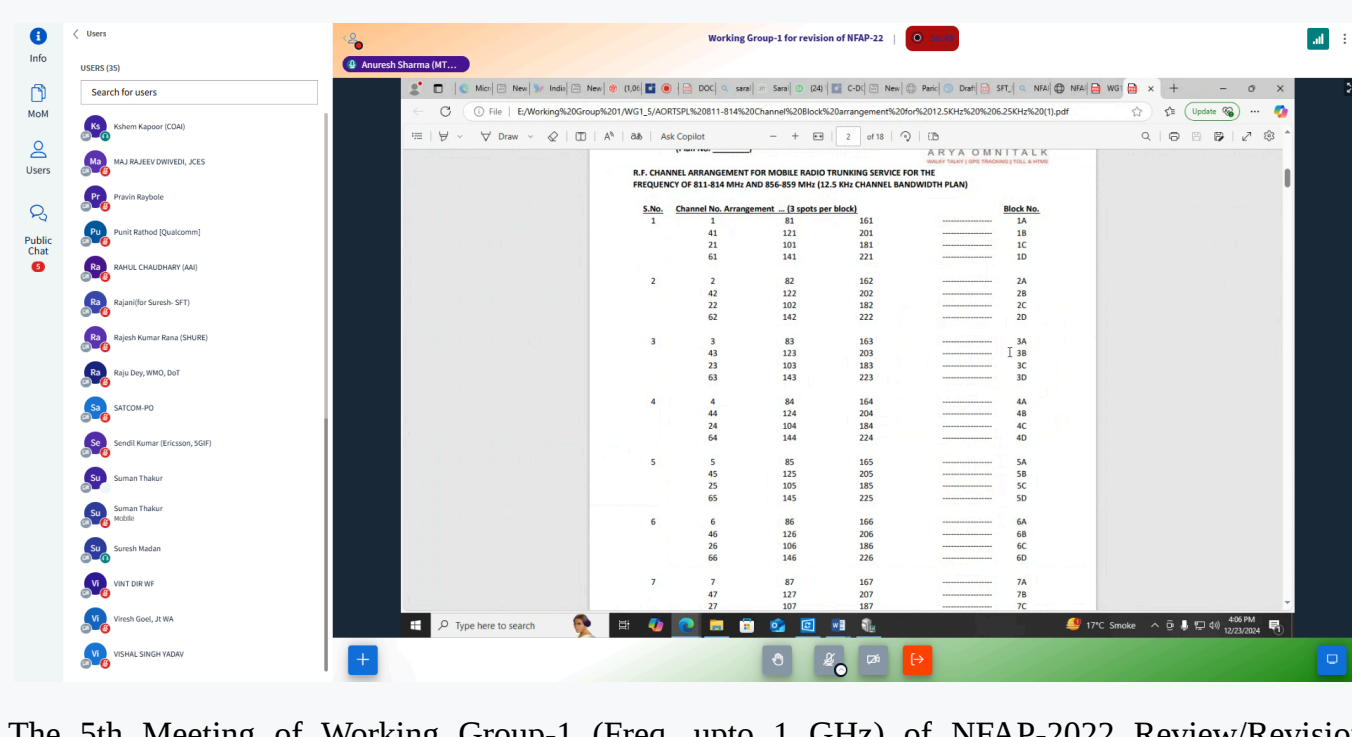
Info

MoM

Users

Public Chat
5

Users

USERS (35)

Search for users

Ks Kshem Kapoor (COAI)
Ma MAJ RAJEEV DWIVEDI, JCES
Pr Pravin Raybole
Pu Punit Rathod [Qualcomm]
Ra RAHUL CHAUDHARY (AAI)
Ra Rajani(for Suresh- SFT)
Ra Rajesh Kumar Rana (SHURE)
Ra Raju Dey, WMO, DoT
Sa SATCOM-PO
Se Sendil Kumar (Ericsson, SGIF)
Su Suman Thakur
Su Suman Thakur Mobile
Su Suresh Madan
Vi VINT DIR WF
Vi Viresh Goel, Jt WA
Vi VISHAL SINGH YADAV

Working Group-1 for revision of NFAP-22

Anuresh Sharma (MT...

File | E:/Working%20Group%201/WG1_5/AORTSPL%20811-814%20Channel%20Block%20arrangement%20for%2012.5KHz%20%206.25KHz%20(1).pdf

Update

Draw | Ask Copilot | 2 of 18

ARYA OMNITALK

R.F. CHANNEL ARRANGEMENT FOR MOBILE RADIO TRUNKING SERVICE FOR THE FREQUENCY OF 811-814 MHz AND 856-859 MHz (12.5 KHz CHANNEL BANDWIDTH PLAN)

| S.No. | Channel No. Arrangement ... (3 spots per block) | | | | Block No. |
|---|---|---|---|---|---|
| 1 | 1 | 81 | 161 | ------------------ | 1A |
| | 41 | 121 | 201 | ------------------ | 1B |
| | 21 | 101 | 181 | ------------------ | 1C |
| | 61 | 141 | 221 | ------------------ | 1D |
| 2 | 2 | 82 | 162 | ------------------ | 2A |
| | 42 | 122 | 202 | ------------------ | 2B |
| | 22 | 102 | 182 | ------------------ | 2C |
| | 62 | 142 | 222 | ------------------ | 2D |
| 3 | 3 | 83 | 163 | ------------------ | 3A |
| | 43 | 123 | 203 | ------------------ | 3B |
| | 23 | 103 | 183 | ------------------ | 3C |
| | 63 | 143 | 223 | ------------------ | 3D |
| 4 | 4 | 84 | 164 | ------------------ | 4A |
| | 44 | 124 | 204 | ------------------ | 4B |
| | 24 | 104 | 184 | ------------------ | 4C |
| | 64 | 144 | 224 | ------------------ | 4D |
| 5 | 5 | 85 | 165 | ------------------ | 5A |
| | 45 | 125 | 205 | ------------------ | 5B |
| | 25 | 105 | 185 | ------------------ | 5C |
| | 65 | 145 | 225 | ------------------ | 5D |
| 6 | 6 | 86 | 166 | ------------------ | 6A |
| | 46 | 126 | 206 | ------------------ | 6B |
| | 26 | 106 | 186 | ------------------ | 6C |
| | 66 | 146 | 226 | ------------------ | 6D |
| 7 | 7 | 87 | 167 | ------------------ | 7A |
| | 47 | 127 | 207 | ------------------ | 7B |
| | 27 | 107 | 187 | ------------------ | 7C |

Type here to search

17°C Smoke 4:06 PM 12/23/2024

The 5th Meeting of Working Group-1 (Freq. upto 1 GHz) of NFAP-2022 Review/Revisio